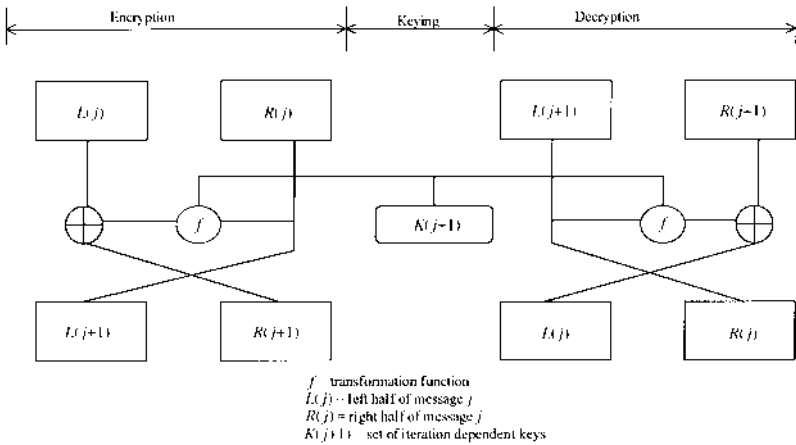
Encryption

Keying

Decryption

$L(j)$

$R(j)$

$L(j+1)$

$R(j+1)$

$f$

$K(j+1)$

$f$

$L(j+1)$

$R(j+1)$

$L(j)$

$R(j)$

$f$ = transformation function
$L(j)$ = left half of message $j$
$R(j)$ = right half of message $j$
$K(j+1)$ = set of iteration dependent keys